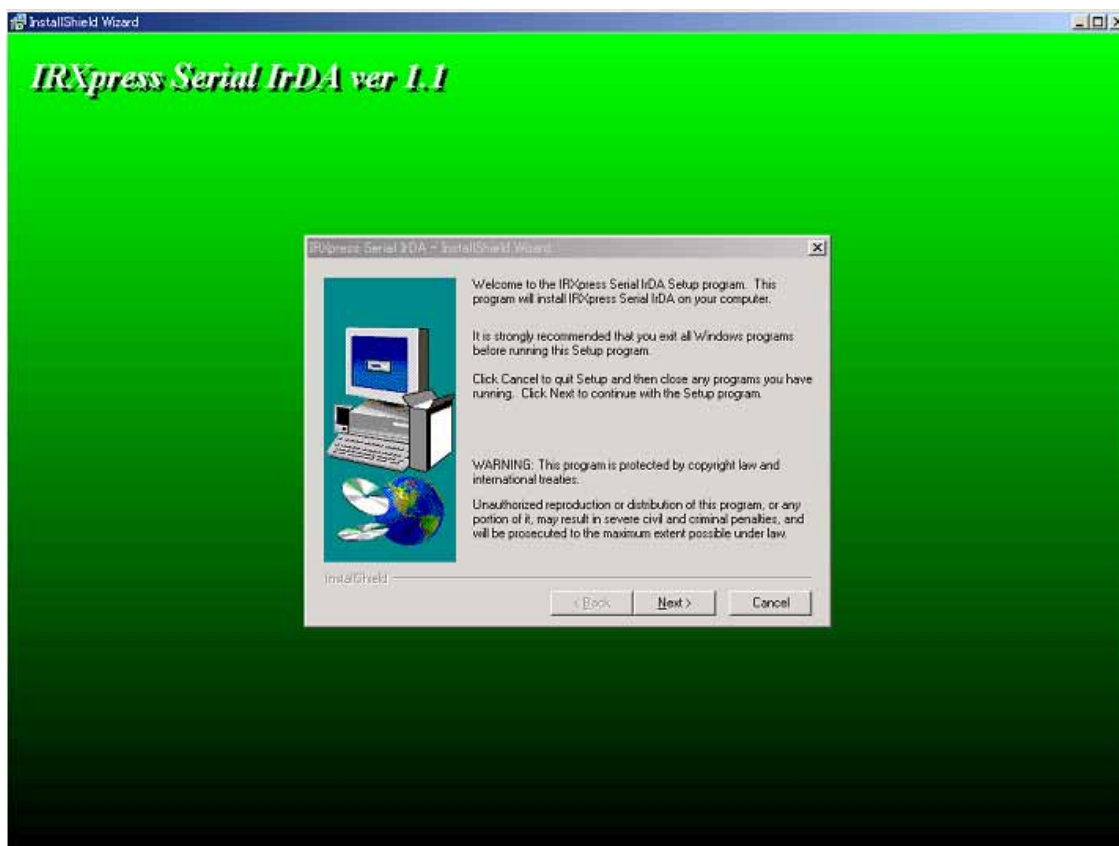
InstallShield Wizard

IRXpress Serial IrDA ver 1.1

IRXpress Serial IrDA - InstallShield Wizard

Welcome to the IRXpress Serial IrDA Setup program. This program will install IRXpress Serial IrDA on your computer.

It is strongly recommended that you exit all Windows programs before running this Setup program.

Click Cancel to quit Setup and then close any programs you have running. Click Next to continue with the Setup program.

WARNING: This program is protected by copyright law and international treaties.

Unauthorized reproduction or distribution of this program, or any portion of it, may result in severe civil and criminal penalties, and will be prosecuted to the maximum extent possible under law.

InstallShield

< Back

Next >

Cancel